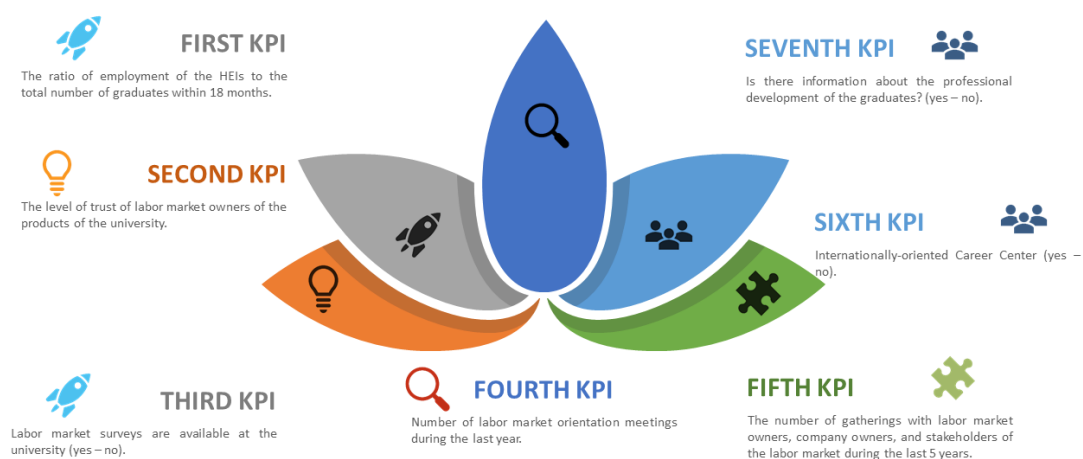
FIRST KPI

The ratio of employment of the HEIs to the total number of graduates within 18 months.

SEVENTH KPI

Is there information about the professional development of the graduates? (yes – no).

SECOND KPI

The level of trust of labor market owners of the products of the university.

SIXTH KPI

Internationally-oriented Career Center (yes – no).

THIRD KPI

Labor market surveys are available at the university (yes – no).

FOURTH KPI

Number of labor market orientation meetings during the last year.

FIFTH KPI

The number of gatherings with labor market owners, company owners, and stakeholders of the labor market during the last 5 years.